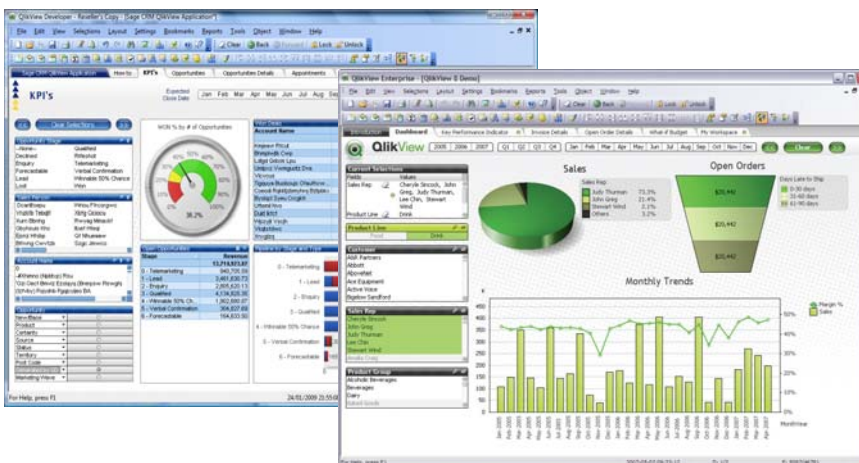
QlikView Developer - Reseller's Copy - [Sage CRM QlikView Application]

File Edit View Selections Layout Settings Bookmarks Reports Tools Object Window Help

Clear Back Forward Lock Unlock

Sage CRM QlikView Application | How to | KPI's | Opportunities | Opportunities Details | Appointments

KPI's

Expected Close Date

Jan Feb Mar Apr May Jun Jul Aug Sep

Clear Selections

WON % by # of Opportunities

38.2%

Opportunity Stage
Declined
Enquiry
Forecastable
Lead
Lost
Qualified
Telemarketing
Verbal Confirmation
Won

Account Name

Stage | Revenue
0 - Telemarketing
1 - Lead
2 - Enquiry
3 - Qualified
4 - Winnable 50% Ch...
5 - Verbal Confirmation
6 - Forecastable

0 - Telemarketing
1 - Lead
2 - Enquiry
3 - Qualified
4 - Winnable 50% Chance
5 - Verbal Confirmation
6 - Forecastable

Opportunity
New/Base
Product
Certainty
Source
Status
Territory
Marketing Wave

For Help, press F1

24/01/2009 21:55:06

QlikView Enterprise - [QlikView 8 Demo]

File Edit View Selections Layout Settings Bookmarks Reports Tools Object Window Help

Clear Back Lock Unlock

Introduction | Dashboard | Key Performance Indicator | Invoice Details | Open Order Details | What-if Budget | My Workspace

QlikView

2005 2006 2007 Q1 Q2 Q3 Q4 Jan Feb Mar Apr May Jun Jul Aug Sep Oct Nov Dec Clear

Current Selections
Fields | Values
Sales Rep | Cheryle Sincock, John Greg, Judy Thurman, Lee Chin, Stewart Wind
Product Line | Drink

Product Line
Food
Drink

Customer
Alish Partners
Abbott
Abovefeel
Ace Equipment
Active Voice
Bigelow Sandford

Sales Rep
Cheryle Sincock
John Greg
Judy Thurman
Lee Chin
Stewart Wind

Product Group
Alcoholic Beverages
Beverages
Dairy

Sales

Sales Rep
Judy Thurman 73.3%
John Greg 21.4%
Stewart Wind 2.1%
Others 3.2%

Open Orders

Days Late to Ship
0-30 days
31-60 days
61-90 days

$20,442
$20,442
$20,442
$20,442

Monthly Trends

$K
400
350
300
250
200
150
100
50
0

Margin %
Sales

MonthYear

For Help, press F1